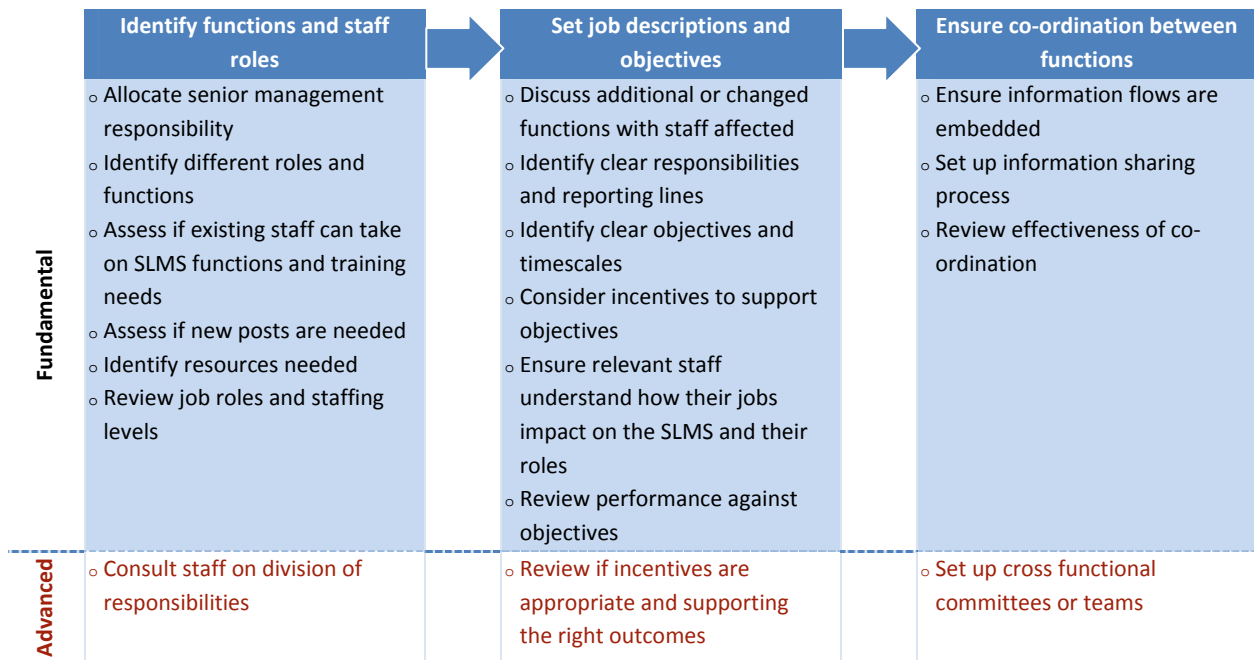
| | Identify functions and staff roles | Set job descriptions and objectives | Ensure co-ordination between functions |
|---|---|---|---|
| Fundamental | ◦ Allocate senior management responsibility<br>◦ Identify different roles and functions<br>◦ Assess if existing staff can take on SLMS functions and training needs<br>◦ Assess if new posts are needed<br>◦ Identify resources needed<br>◦ Review job roles and staffing levels | ◦ Discuss additional or changed functions with staff affected<br>◦ Identify clear responsibilities and reporting lines<br>◦ Identify clear objectives and timescales<br>◦ Consider incentives to support objectives<br>◦ Ensure relevant staff understand how their jobs impact on the SLMS and their roles<br>◦ Review performance against objectives | ◦ Ensure information flows are embedded<br>◦ Set up information sharing process<br>◦ Review effectiveness of co-ordination |
| Advanced | ◦ Consult staff on division of responsibilities | ◦ Review if incentives are appropriate and supporting the right outcomes | ◦ Set up cross functional committees or teams |